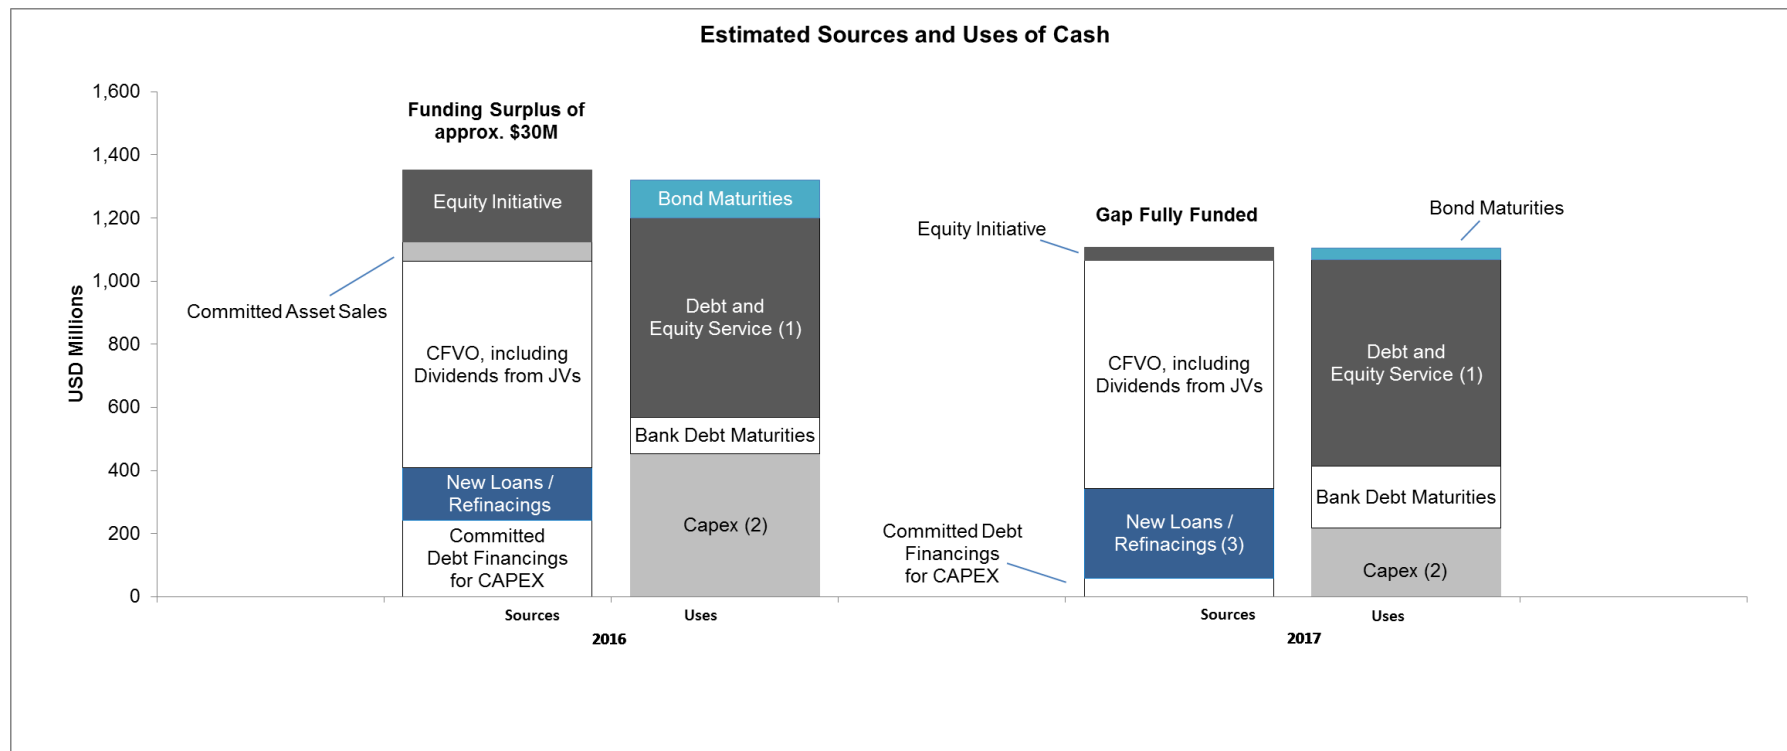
Estimated Sources and Uses of Cash

USD Millions

1,600
1,400
1,200
1,000
800
600
400
200
0

Funding Surplus of approx. $30M

Equity Initiative

Committed Asset Sales

CFVO, including Dividends from JVs

New Loans / Refinacings

Committed Debt Financings for CAPEX

Bond Maturities

Debt and Equity Service (1)

Bank Debt Maturities

Capex (2)

Equity Initiative

Gap Fully Funded

Bond Maturities

CFVO, including Dividends from JVs

Debt and Equity Service (1)

Bank Debt Maturities

Committed Debt Financings for CAPEX

New Loans / Refinacings (3)

Capex (2)

Sources
Uses
2016

Sources
Uses
2017